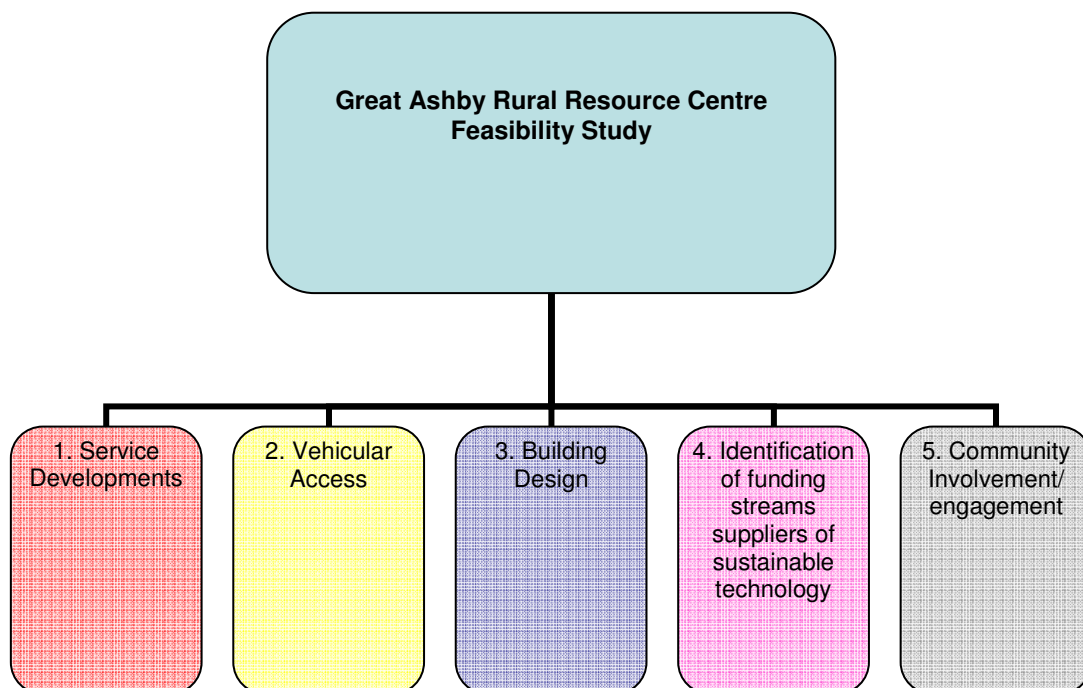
Great Ashby Rural Resource Centre
Feasibility Study

1. Service Developments

2. Vehicular Access

3. Building Design

4. Identification of funding streams suppliers of sustainable technology

5. Community Involvement/ engagement